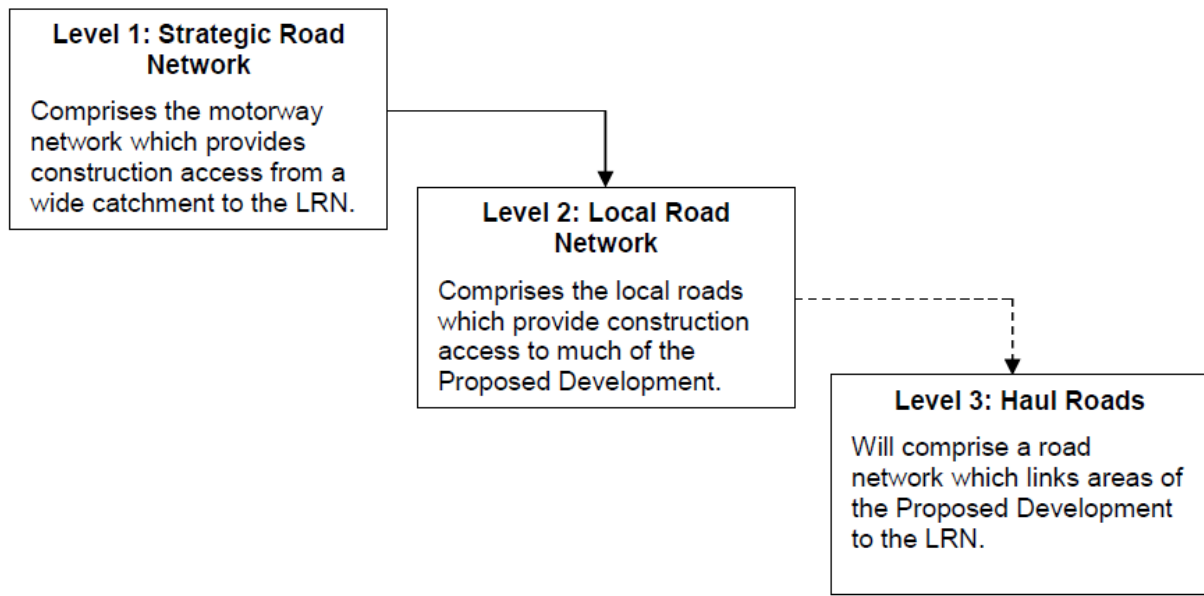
Level 1: Strategic Road Network

Comprises the motorway network which provides construction access from a wide catchment to the LRN.

Level 2: Local Road Network

Comprises the local roads which provide construction access to much of the Proposed Development.

Level 3: Haul Roads

Will comprise a road network which links areas of the Proposed Development to the LRN.